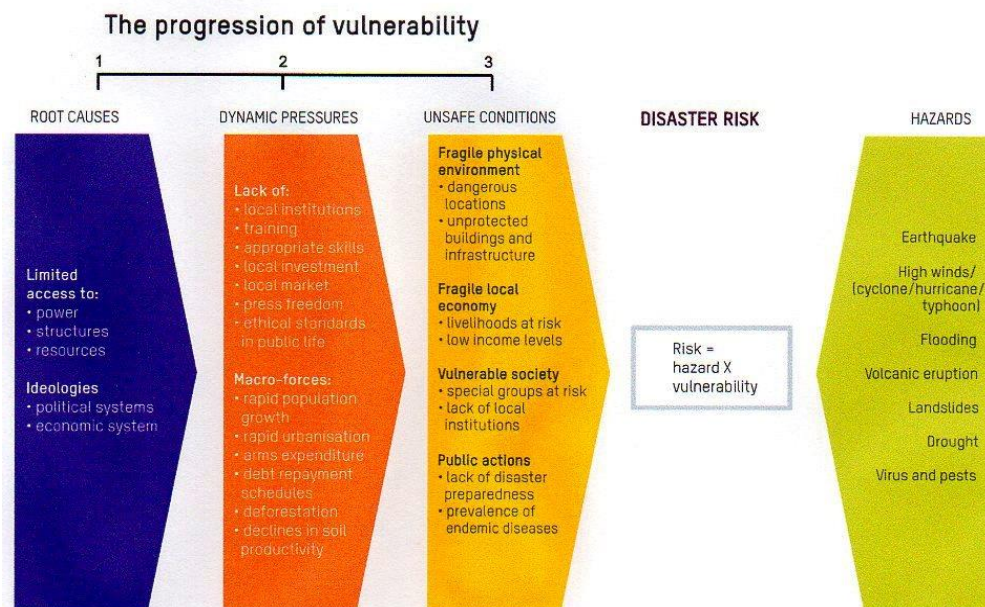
The progression of vulnerability

1 2 3

ROOT CAUSES

Limited access to:
• power
• structures
• resources

Ideologies
• political systems
• economic system

DYNAMIC PRESSURES

Lack of:
• local institutions
• training
• appropriate skills
• local investment
• local market
• press freedom
• ethical standards in public life

Macro-forces:
• rapid population growth
• rapid urbanisation
• arms expenditure
• debt repayment schedules
• deforestation
• declines in soil productivity

UNSAFE CONDITIONS

Fragile physical environment
• dangerous locations
• unprotected buildings and infrastructure

Fragile local economy
• livelihoods at risk
• low income levels

Vulnerable society
• special groups at risk
• lack of local institutions

Public actions
• lack of disaster preparedness
• prevalence of endemic diseases

DISASTER RISK

Risk = hazard X vulnerability

HAZARDS

Earthquake
High winds/ (cyclone/hurricane/ typhoon)
Flooding
Volcanic eruption
Landslides
Drought
Virus and pests